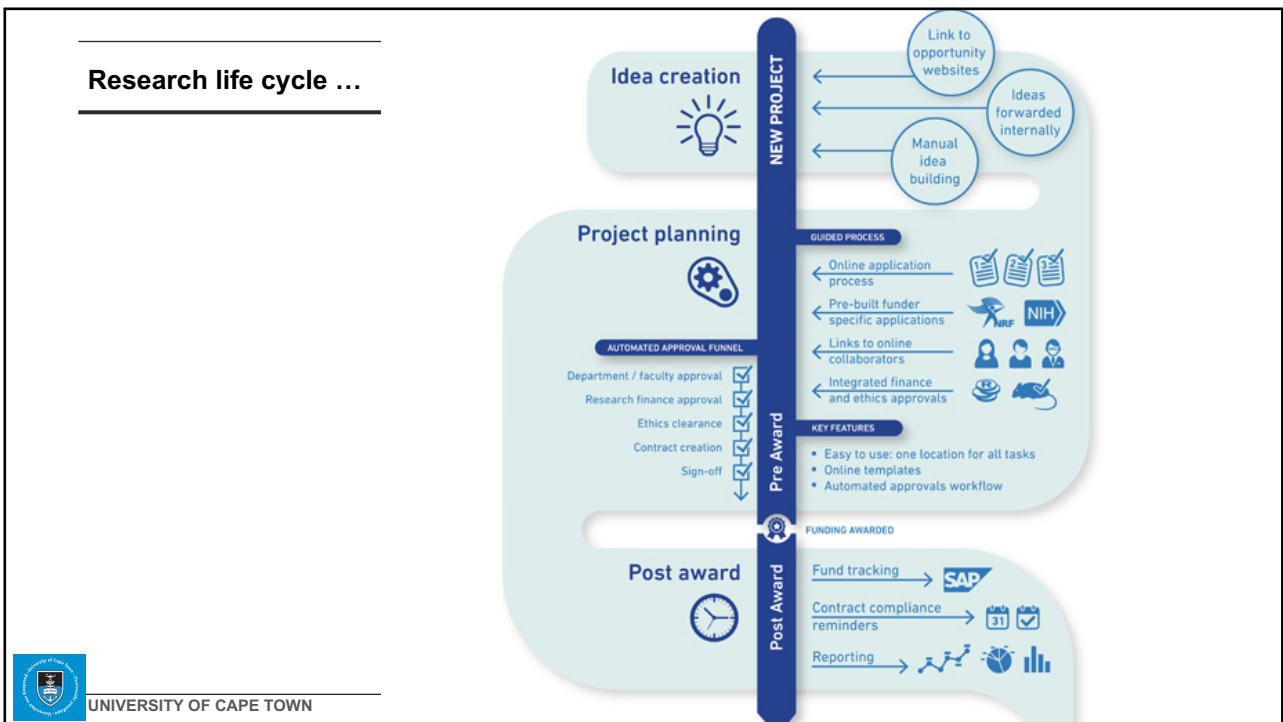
Research life cycle …

Idea creation

NEW PROJECT

Link to opportunity websites

Ideas forwarded internally

Manual idea building

Project planning

GUIDED PROCESS

Online application process

1 2 3

Pre-built funder specific applications

NRF NIH

Links to online collaborators

Integrated finance and ethics approvals

AUTOMATED APPROVAL FUNNEL

Department / faculty approval

Research finance approval

Ethics clearance

Contract creation

Sign-off

Pre Award

KEY FEATURES

• Easy to use: one location for all tasks
• Online templates
• Automated approvals workflow

FUNDING AWARDED

Post award

Post Award

Fund tracking

SAP

Contract compliance reminders

31

Reporting

UNIVERSITY OF CAPE TOWN